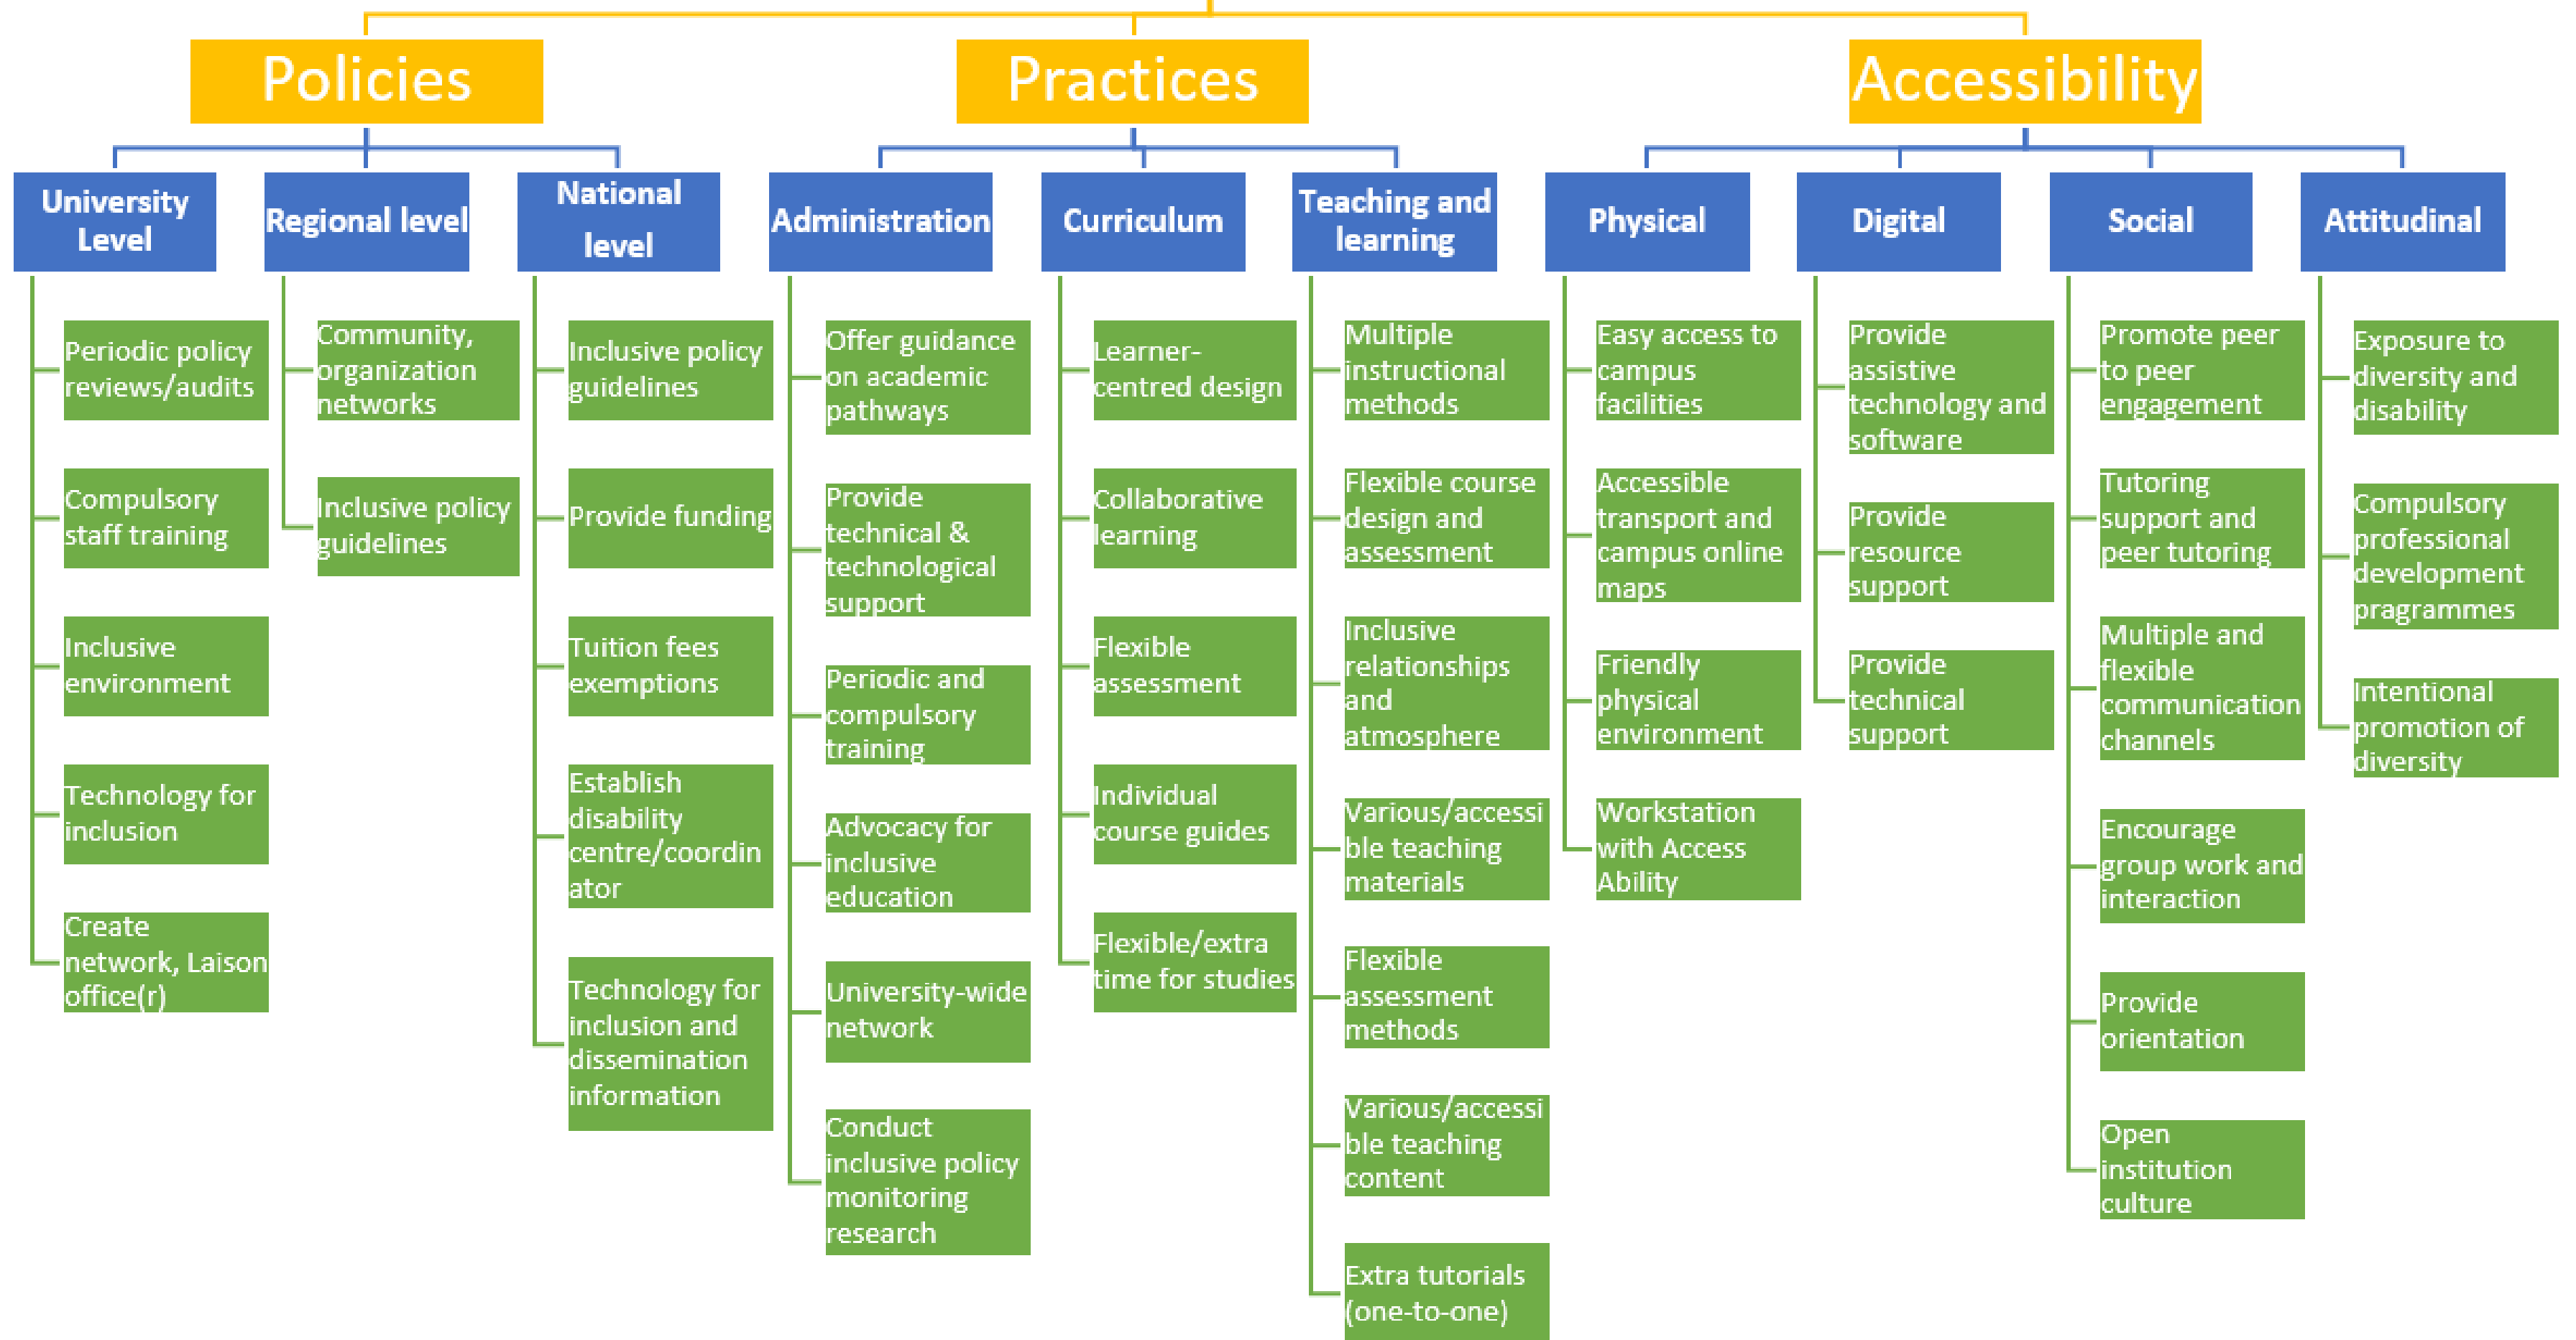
Policies

University Level
Periodic policy reviews/audits
Compulsory staff training
Inclusive environment
Technology for inclusion
Create network, Laison office(r)

Regional level
Community, organization networks
Inclusive policy guidelines

National level
Inclusive policy guidelines
Provide funding
Tuition fees exemptions
Establish disability centre/coordinator
Technology for inclusion and dissemination information

Practices

Administration
Offer guidance on academic pathways
Provide technical & technological support
Periodic and compulsory training
Advocacy for inclusive education
University-wide network
Conduct inclusive policy monitoring research

Curriculum
Learner-centred design
Collaborative learning
Flexible assessment
Individual course guides
Flexible/extra time for studies

Teaching and learning
Multiple instructional methods
Flexible course design and assessment
Inclusive relationships and atmosphere
Various/accessible teaching materials
Flexible assessment methods
Various/accessible teaching content
Extra tutorials (one-to-one)

Accessibility

Physical
Easy access to campus facilities
Accessible transport and campus online maps
Friendly physical environment
Workstation with Access Ability

Digital
Provide assistive technology and software
Provide resource support
Provide technical support

Social
Promote peer to peer engagement
Tutoring support and peer tutoring
Multiple and flexible communication channels
Encourage group work and interaction
Provide orientation
Open institution culture

Attitudinal
Exposure to diversity and disability
Compulsory professional development pragrammes
Intentional promotion of diversity